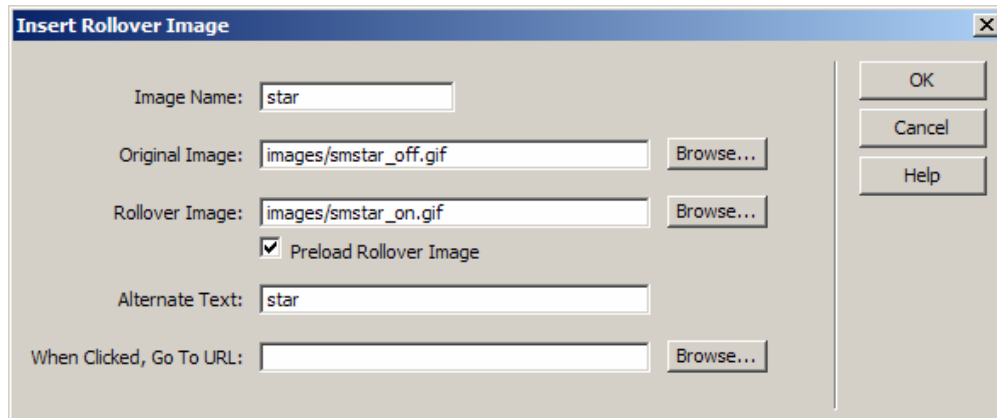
Insert Rollover Image

Image Name: star

Original Image: images/smstar_off.gif Browse...

Rollover Image: images/smstar_on.gif Browse...

Preload Rollover Image

Alternate Text: star

When Clicked, Go To URL: Browse...

OK

Cancel

Help